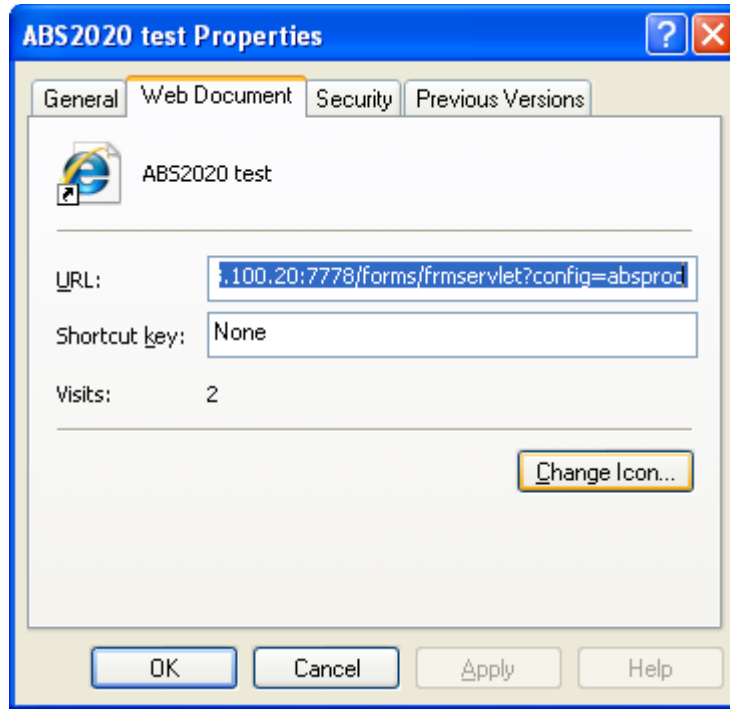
ABS2020 test Properties

General
Web Document
Security
Previous Versions

ABS2020 test

URL: .100.20:7778/forms/frmservlet?config=absprod

Shortcut key: None

Visits: 2

Change Icon...

OK
Cancel
Apply
Help